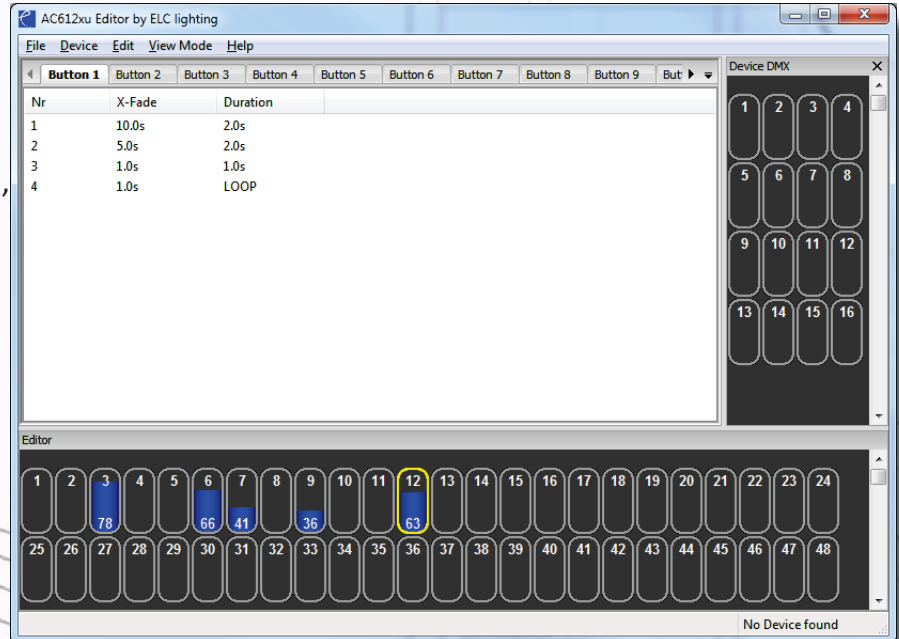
AC612xu Editor by ELC lighting

File Device Edit View Mode Help

Button 1 Button 2 Button 3 Button 4 Button 5 Button 6 Button 7 Button 8 Button 9 Butt

| Nr | X-Fade | Duration |
|---|---|---|
| 1 | 10.0s | 2.0s |
| 2 | 5.0s | 2.0s |
| 3 | 1.0s | 1.0s |
| 4 | 1.0s | LOOP |

Device DMX

1 2 3 4
5 6 7 8
9 10 11 12
13 14 15 16

Editor

1 2 3 4 5 6 7 8 9 10 11 12 13 14 15 16 17 18 19 20 21 22 23 24
78 66 41 36 63
25 26 27 28 29 30 31 32 33 34 35 36 37 38 39 40 41 42 43 44 45 46 47 48

No Device found